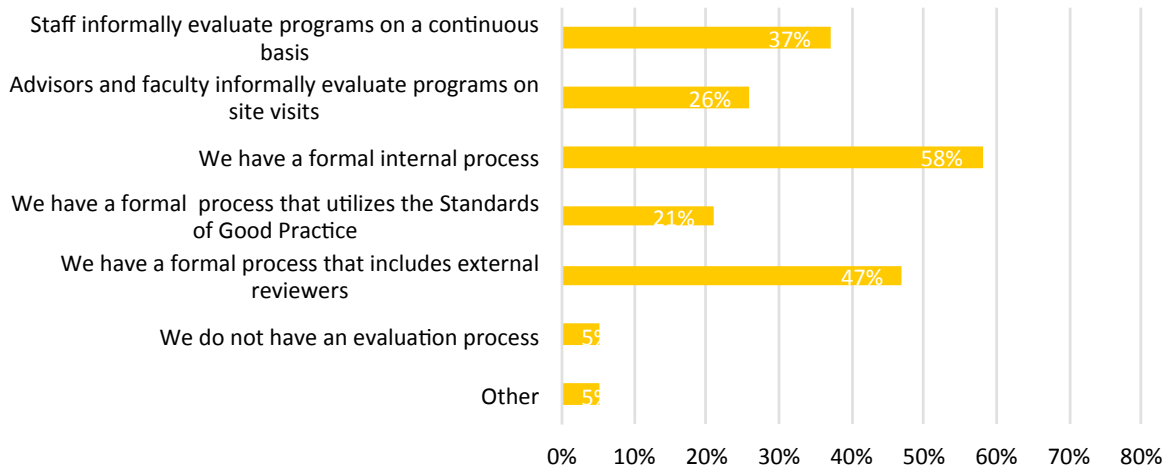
Staff informally evaluate programs on a continuous basis
37%
Advisors and faculty informally evaluate programs on site visits
26%
We have a formal internal process
58%
We have a formal process that utilizes the Standards of Good Practice
21%
We have a formal process that includes external reviewers
47%
We do not have an evaluation process
5%
Other
5%

0% 10% 20% 30% 40% 50% 60% 70% 80%